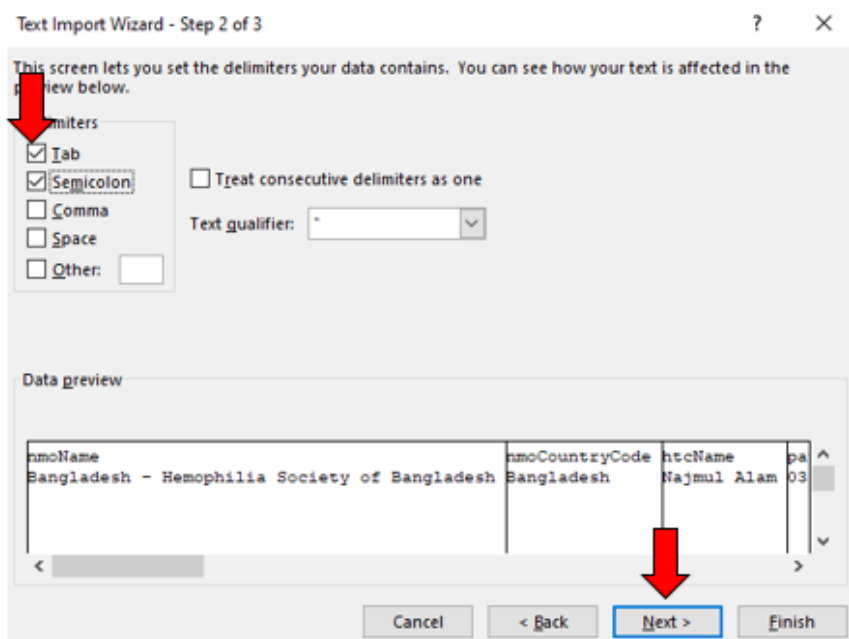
Text Import Wizard - Step 2 of 3

?

×

This screen lets you set the delimiters your data contains. You can see how your text is affected in the p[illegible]view below.

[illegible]miters

☑ Tab

☑ Semicolon

☐ Comma

☐ Space

☐ Other:

☐ Treat consecutive delimiters as one

Text qualifier: "

Data preview

| nmoName | nmoCountryCode | htcName | pa |
|---|---|---|---|
| Bangladesh - Hemophilia Society of Bangladesh | Bangladesh | Najmul Alam | 03 |

Cancel

< Back

Next >

Finish